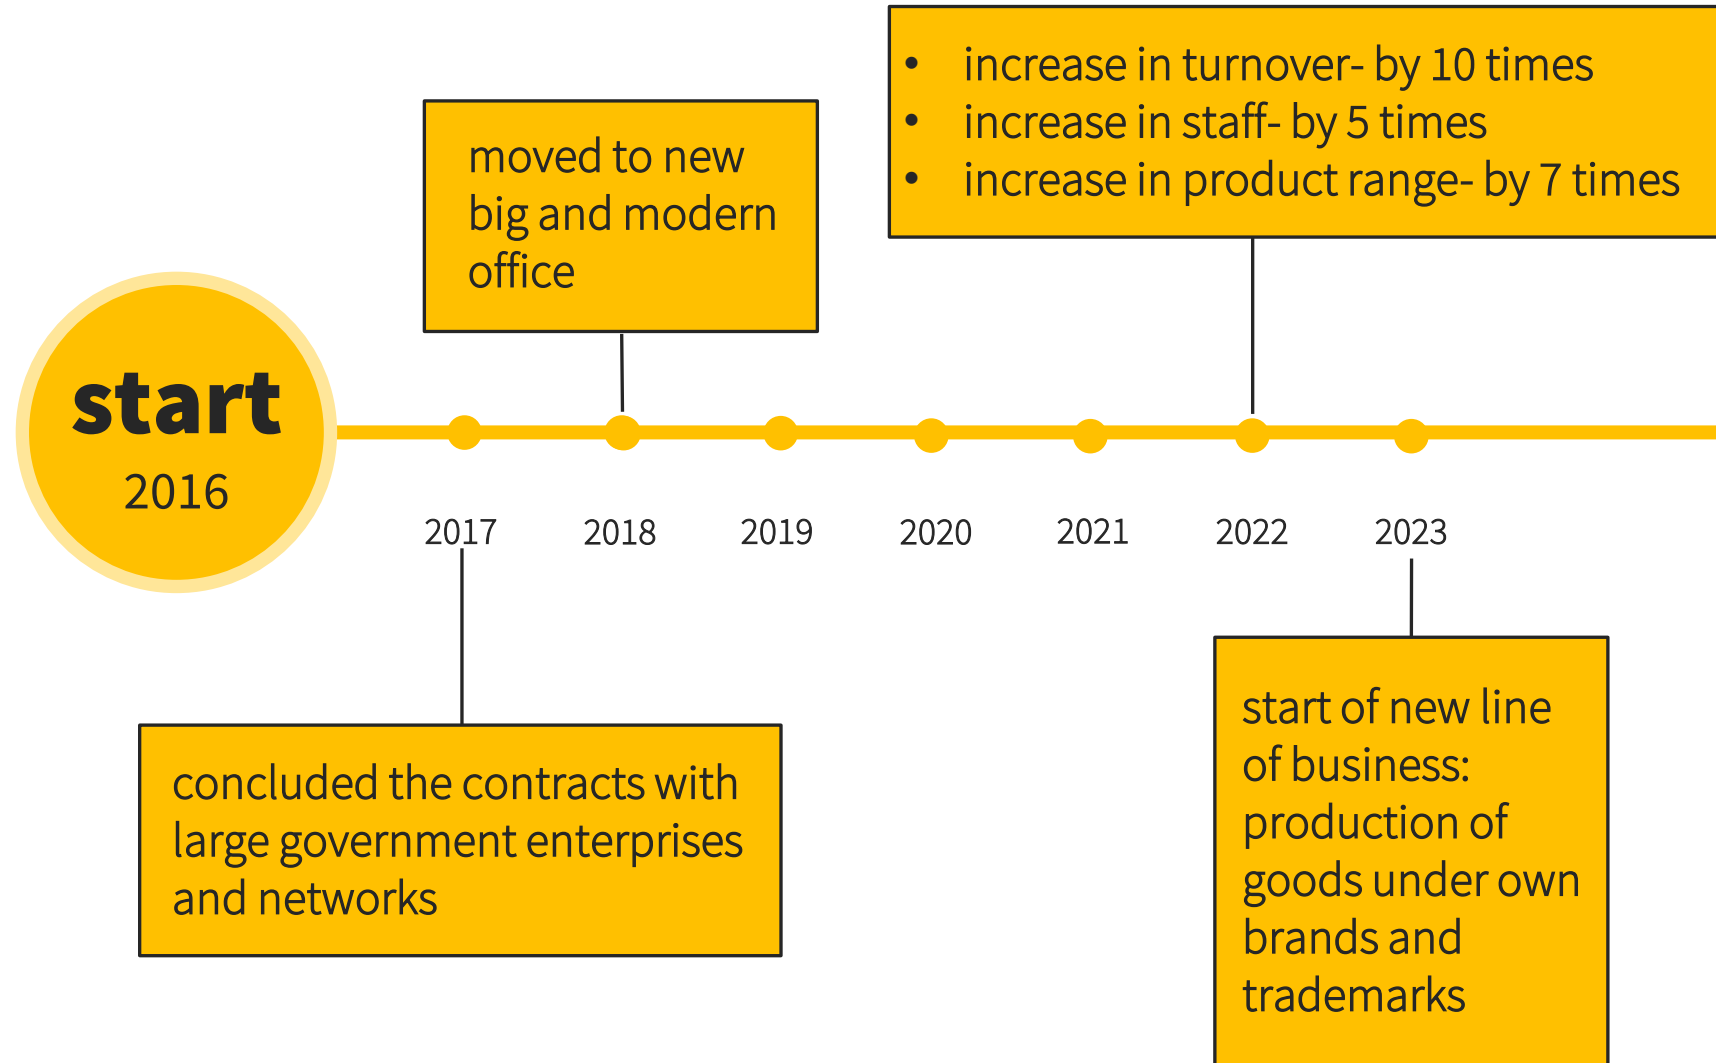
- increase in turnover- by 10 times
- increase in staff- by 5 times
- increase in product range- by 7 times

moved to new big and modern office

start
2016

2017
2018
2019
2020
2021
2022
2023

concluded the contracts with large government enterprises and networks

start of new line of business: production of goods under own brands and trademarks